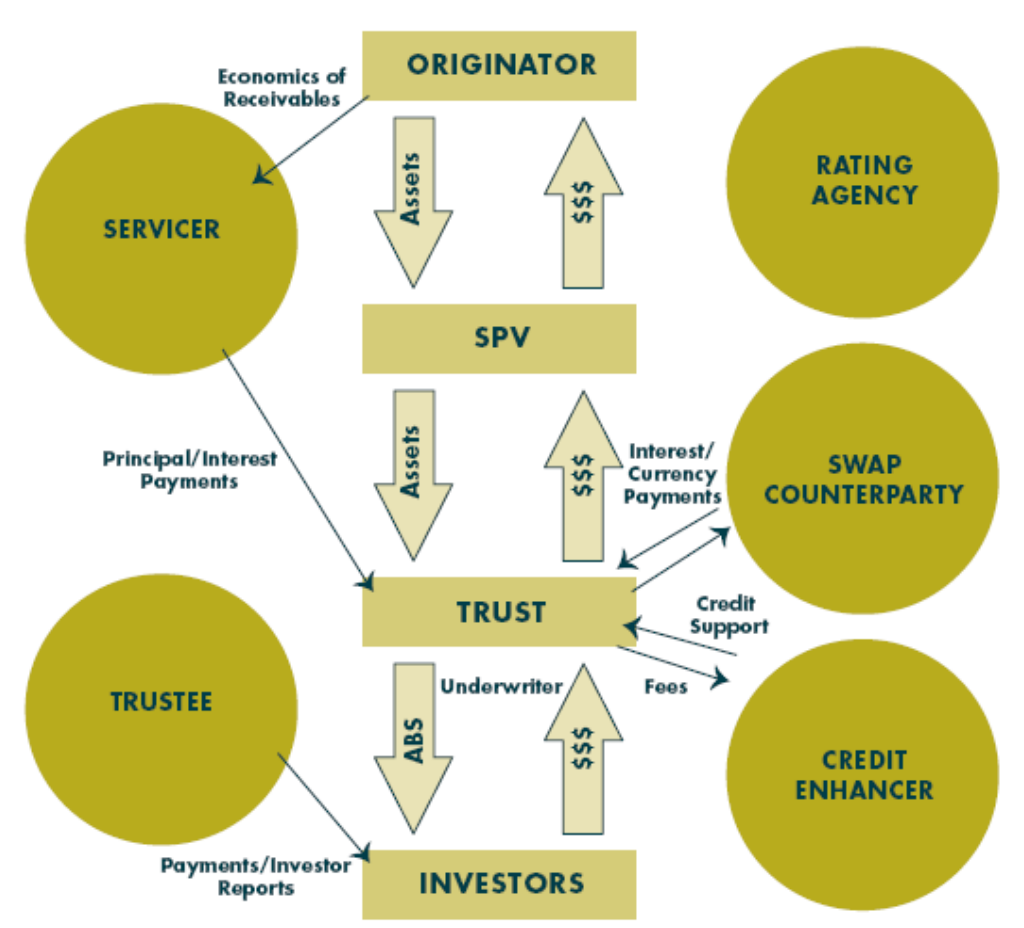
ORIGINATOR

Economics of Receivables

SERVICER

Assets

$$$

RATING AGENCY

SPV

Principal/Interest Payments

Assets

$$$

Interest/ Currency Payments

SWAP COUNTERPARTY

TRUST

Credit Support

Fees

TRUSTEE

ABS

Underwriter

$$$

CREDIT ENHANCER

Payments/Investor Reports

INVESTORS